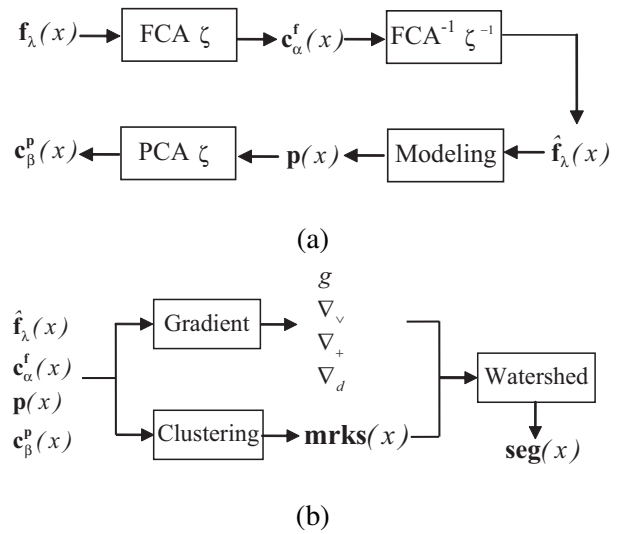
$\mathbf{f}_{\lambda}(x)$

FCA $\zeta$

$\mathbf{c}^{\mathbf{f}}_{\alpha}(x)$

FCA$^{-1}$ $\zeta^{-1}$

$\hat{\mathbf{f}}_{\lambda}(x)$

Modeling

$\mathbf{p}(x)$

PCA $\zeta$

$\mathbf{c}^{\mathbf{p}}_{\beta}(x)$

(a)

$\hat{\mathbf{f}}_{\lambda}(x)$
$\mathbf{c}^{\mathbf{f}}_{\alpha}(x)$
$\mathbf{p}(x)$
$\mathbf{c}^{\mathbf{p}}_{\beta}(x)$

Gradient

$g$
$\nabla_{\vee}$
$\nabla_{+}$
$\nabla_{d}$

Clustering

$\mathbf{mrks}(x)$

Watershed

$\mathbf{seg}(x)$

(b)